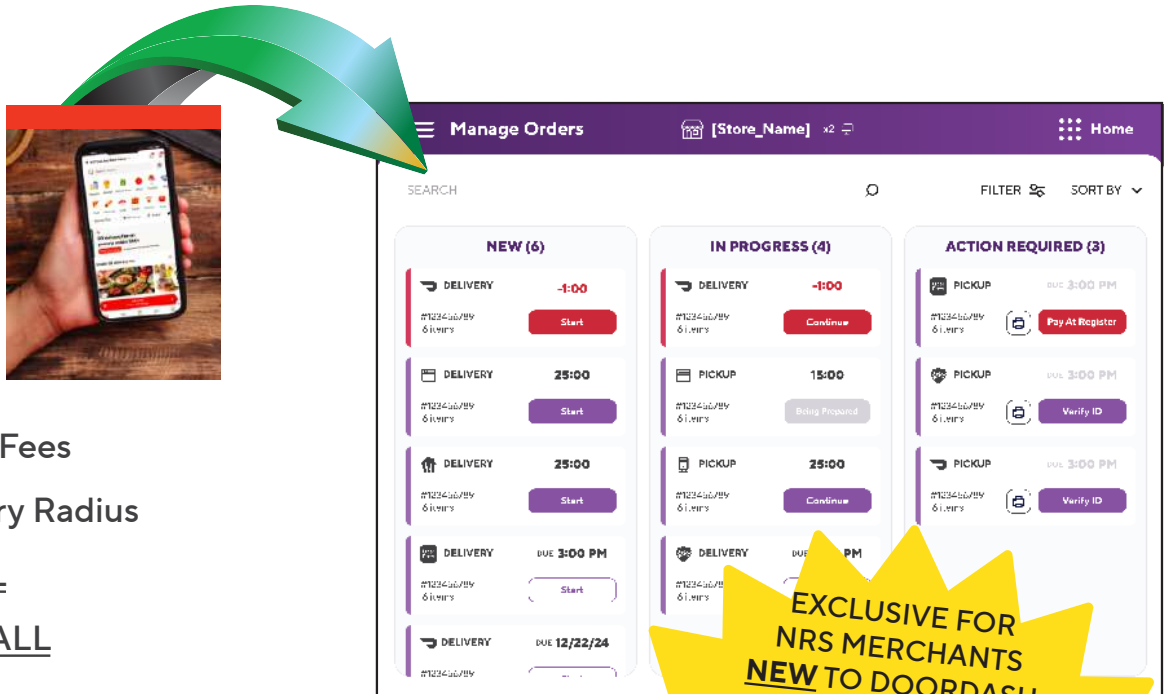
Fees

ry Radius

=

ALL

Manage Orders [Store_Name] x2 Home

SEARCH FILTER SORT BY

NEW (6)

DELIVERY -1:00
#12345678 6 items Start

DELIVERY 25:00
#12345678 6 items Start

DELIVERY 25:00
#12345678 6 items Start

DELIVERY DUE 3:00 PM
#12345678 6 items Start

DELIVERY DUE 12/22/24
#12345678

IN PROGRESS (4)

DELIVERY -1:00
#12345678 6 items Continue

PICKUP 15:00
#12345678 6 items Being Prepared

PICKUP 25:00
#12345678 6 items Continue

DELIVERY DUE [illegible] PM
#12345678 6 items

ACTION REQUIRED (3)

PICKUP DUE 3:00 PM
#12345678 6 items Pay At Register

PICKUP DUE 3:00 PM
#12345678 6 items Verify ID

PICKUP DUE 3:00 PM
#12345678 6 items Verify ID

EXCLUSIVE FOR NRS MERCHANTS NEW TO DOORDASH